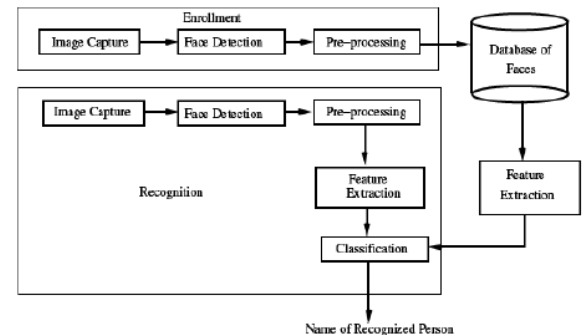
Enrollment

Image Capture

Face Detection

Pre–processing

Database of Faces

Image Capture

Face Detection

Pre–processing

Recognition

Feature Extraction

Feature Extraction

Classification

Name of Recognized Person